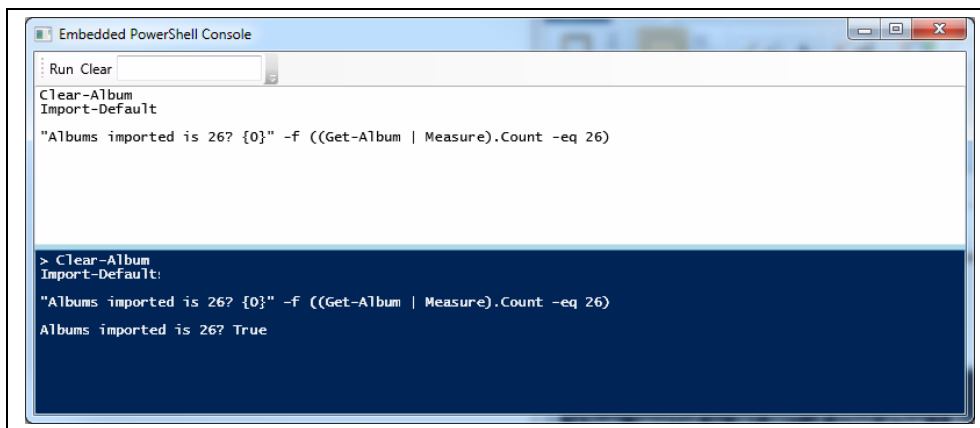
Embedded PowerShell Console

Run Clear

Clear-Album
Import-Default

"Albums imported is 26? {0}" -f ((Get-Album | Measure).Count -eq 26)

> Clear-Album
Import-Default

"Albums imported is 26? {0}" -f ((Get-Album | Measure).Count -eq 26)

Albums imported is 26? True